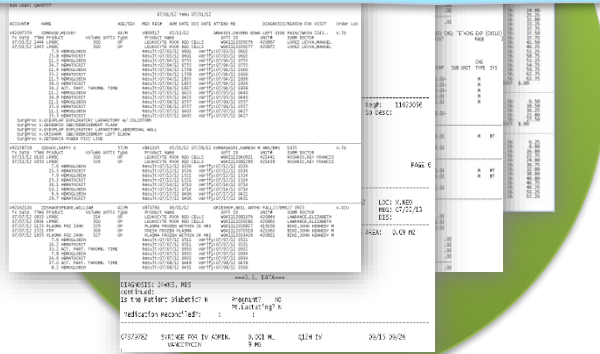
07/01/12 thru 07/01/12

ACCOUNT NAME AGE/SEX MED REC# ADM DATE DIS DATE ATTEND MD DIAGNOSIS/REASON FOR VISIT

PAGE 6

LOC: N.MED
PROC: 07/22/13

BASA: 0.69 mJ

DIAGNOSIS: 24WKS. PDS
Continued:
Is the Patient Diabetic? N Pregnant? NO
Breastfeeding? N
Medication Reconciled?:

SYRINGE FOR IV ADMIN. 0.000 ML Q12H IV 09/15 09/26
VANCOMYCIN 9 ML